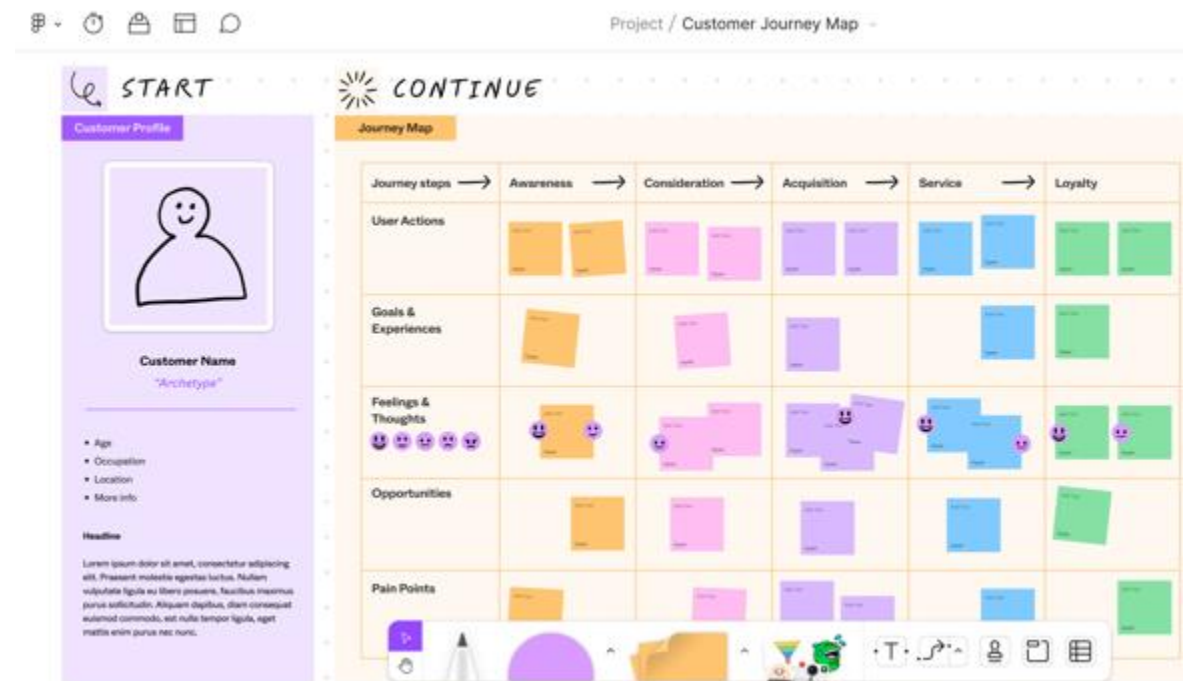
Project / Customer Journey Map

START

CONTINUE

Customer Profile

Customer Name
"Archetype"

• Age
• Occupation
• Location
• More info

Headline

Lorem ipsum dolor sit amet, consectetur adipiscing elit. Praesent molestie egestas luctus. Nullam vulputate ligula eu libero posuere, faucibus maximus purus sollicitudin. Aliquam dapibus, diam consequat euismod commodo, est nulla tempor ligula, eget mattis enim purus nec nunc.

Journey Map

| Journey steps ⟶ | Awareness ⟶ | Consideration ⟶ | Acquisition ⟶ | Service ⟶ | Loyalty |
|---|---|---|---|---|---|
| User Actions | | | | | |
| Goals & Experiences | | | | | |
| Feelings & Thoughts | | | | | |
| Opportunities | | | | | |
| Pain Points | | | | | |

T